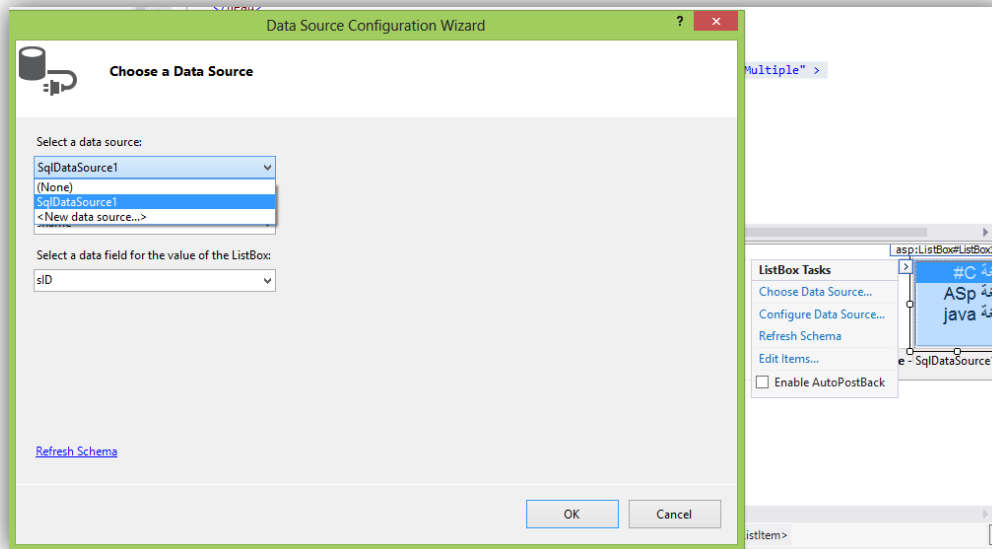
Data Source Configuration Wizard

?

Choose a Data Source

Select a data source:

SqlDataSource1

(None)
SqlDataSource1
<New data source...>

Select a data field for the value of the ListBox:

sID

Refresh Schema

OK

Cancel

Multiple" >

asp:ListBox#ListBox

ListBox Tasks

Choose Data Source...

Configure Data Source...

Refresh Schema

Edit Items...

Enable AutoPostBack

C#

ASp

java

e - SqlDataSource

ListItem>